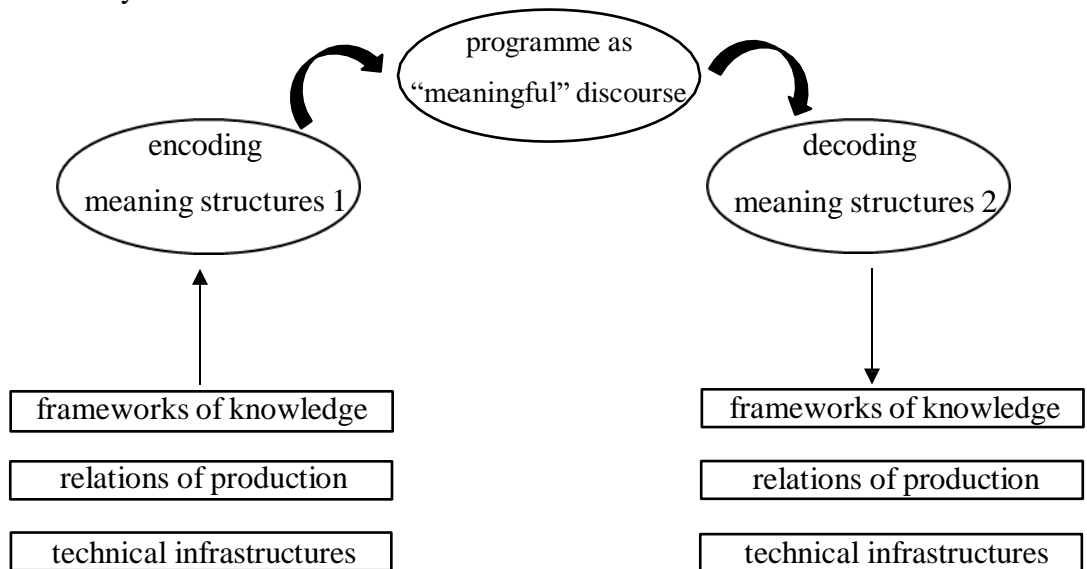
programme as "meaningful" discourse

encoding
meaning structures 1

decoding
meaning structures 2

frameworks of knowledge

relations of production

technical infrastructures

frameworks of knowledge

relations of production

technical infrastructures